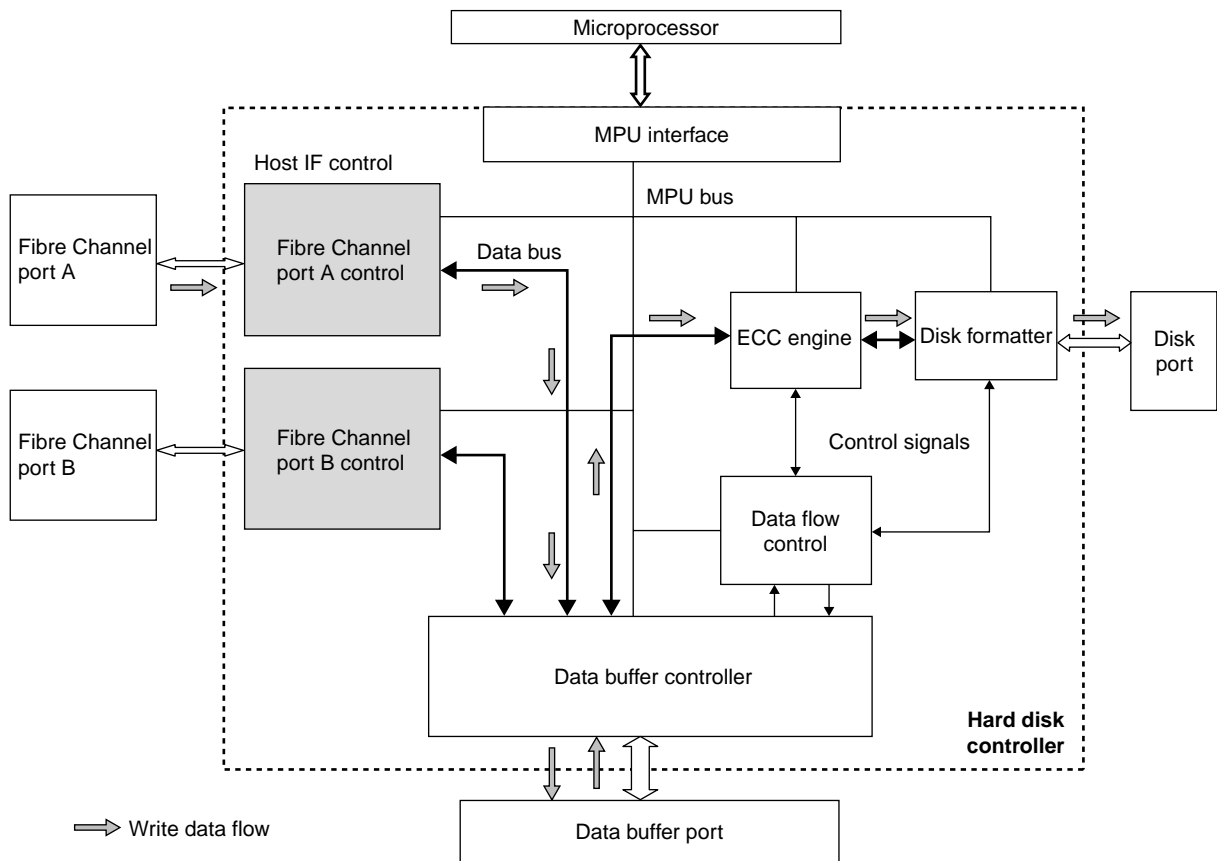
Microprocessor

MPU interface

Host IF control

MPU bus

Fibre Channel port A

Fibre Channel port A control

Data bus

ECC engine

Disk formatter

Disk port

Fibre Channel port B

Fibre Channel port B control

Control signals

Data flow control

Data buffer controller

Hard disk controller

Write data flow

Data buffer port